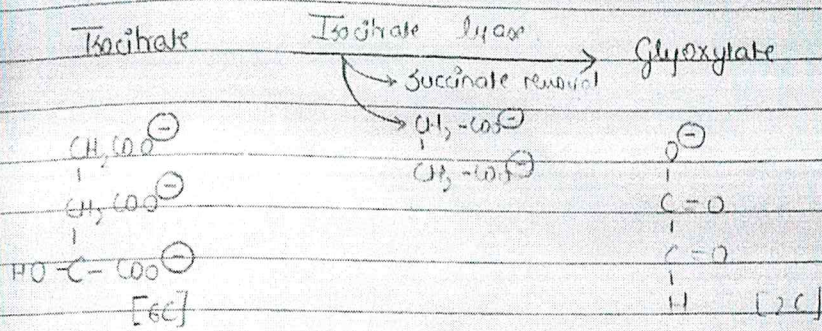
Isocitrate → Isocitrate lyase → Glyoxylate

→ Succinate removal

$CH_2-COO^{\ominus}$
$CH_2-COO^{\ominus}$

$CH_2COO^{\ominus}$
$CH_2COO^{\ominus}$
$HO-C-COO^{\ominus}$
[6C]

$O^{\ominus}$
$C=O$
$C=O$
$H$
[2C]